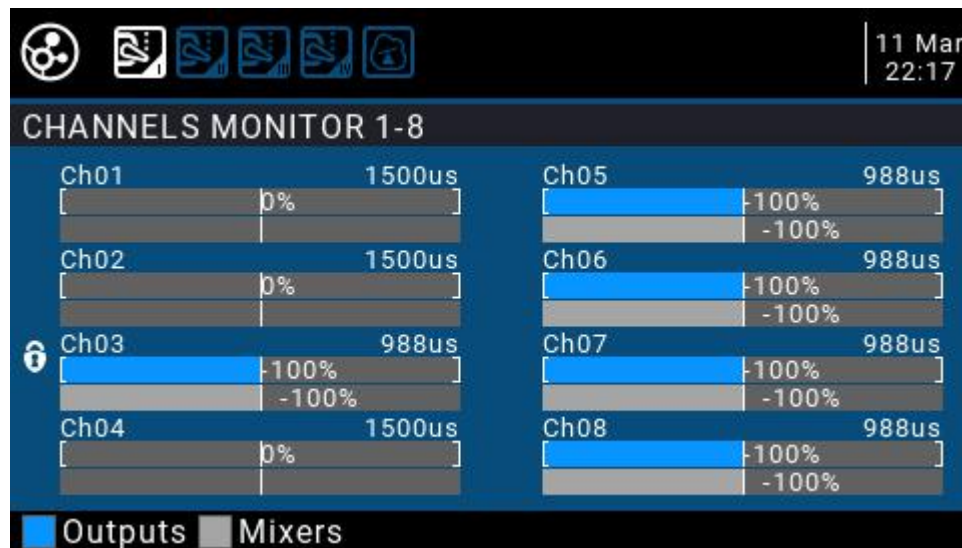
11 Mar
22:17

CHANNELS MONITOR 1-8

Ch01 1500us
0%

Ch02 1500us
0%

Ch03 988us
-100%
-100%

Ch04 1500us
0%

Ch05 988us
-100%
-100%

Ch06 988us
-100%
-100%

Ch07 988us
-100%
-100%

Ch08 988us
-100%
-100%

Outputs Mixers